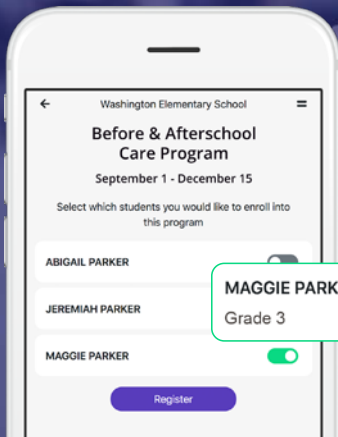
Washington Elementary School

Before & Afterschool Care Program

September 1 - December 15

Select which students you would like to enroll into this program

ABIGAIL PARKER

JEREMIAH PARKER

MAGGIE PARKER

MAGGIE PARK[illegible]

Grade 3

Register